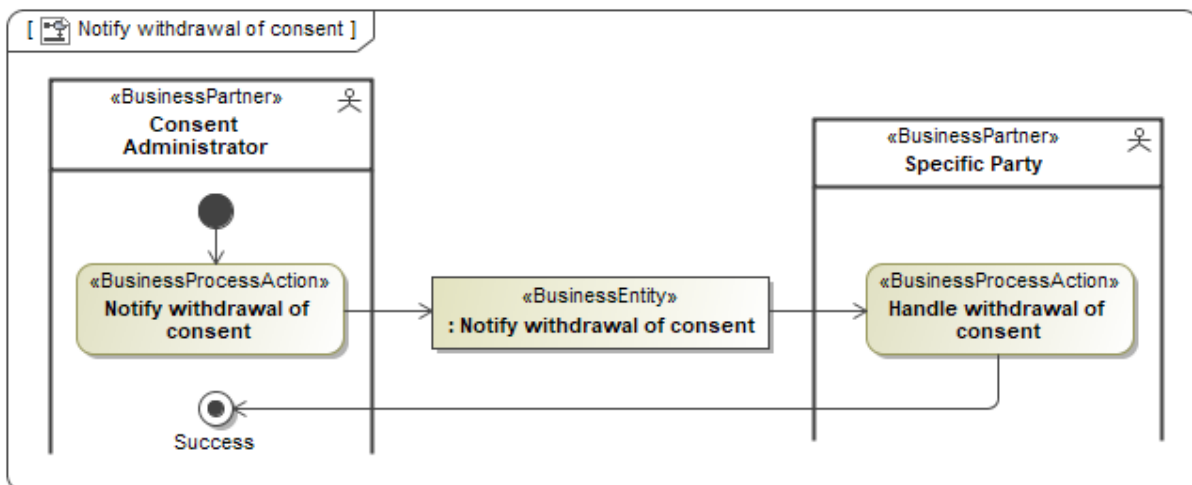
[ Notify withdrawal of consent ]

«BusinessPartner»
Consent Administrator

«BusinessPartner»
Specific Party

«BusinessProcessAction»
Notify withdrawal of consent

«BusinessEntity»
: Notify withdrawal of consent

«BusinessProcessAction»
Handle withdrawal of consent

Success